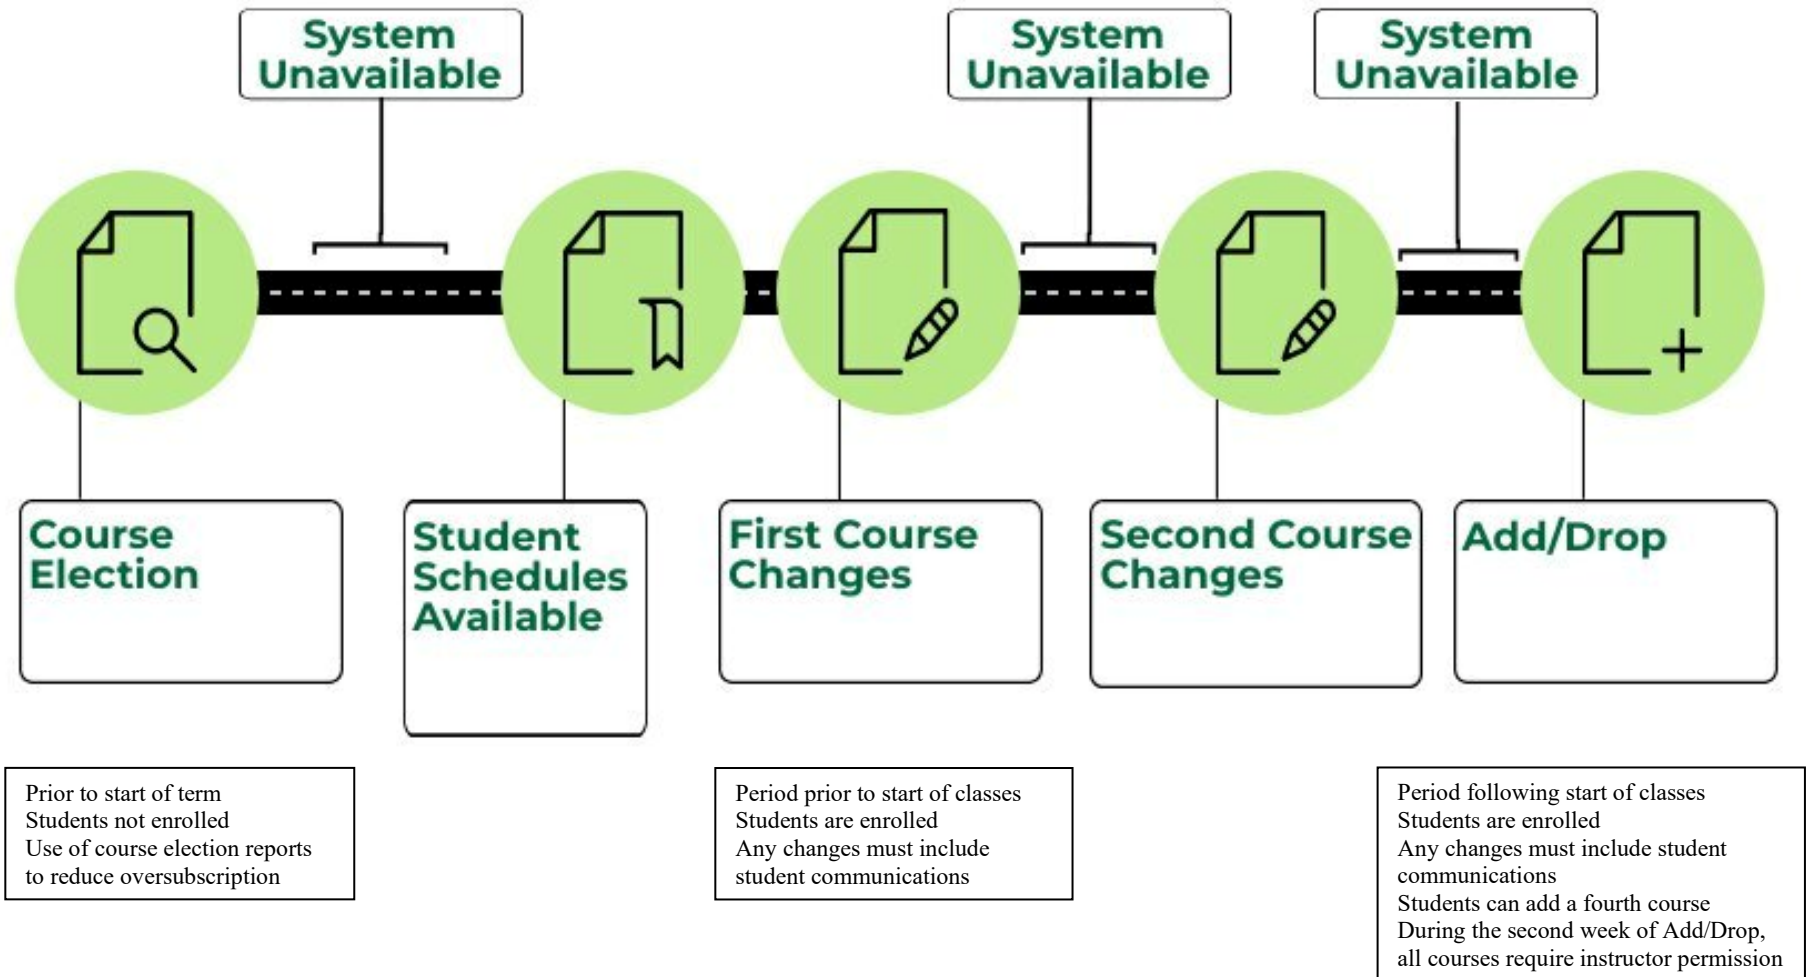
System Unavailable

System Unavailable

System Unavailable

Course Election

Student Schedules Available

First Course Changes

Second Course Changes

Add/Drop

Prior to start of term
Students not enrolled
Use of course election reports to reduce oversubscription

Period prior to start of classes
Students are enrolled
Any changes must include student communications

Period following start of classes
Students are enrolled
Any changes must include student communications
Students can add a fourth course
During the second week of Add/Drop, all courses require instructor permission